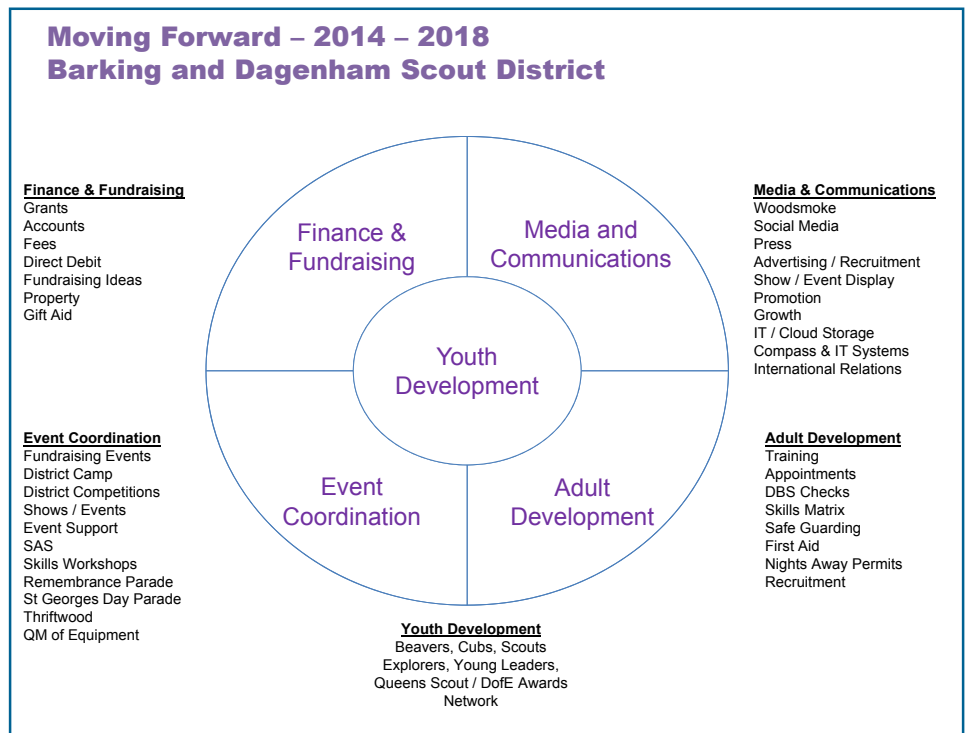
Moving Forward – 2014 – 2018
Barking and Dagenham Scout District

Finance & Fundraising
Grants
Accounts
Fees
Direct Debit
Fundraising Ideas
Property
Gift Aid

Finance & Fundraising

Media and Communications

Youth Development

Event Coordination

Adult Development

Media & Communications
Woodsmoke
Social Media
Press
Advertising / Recruitment
Show / Event Display
Promotion
Growth
IT / Cloud Storage
Compass & IT Systems
International Relations

Event Coordination
Fundraising Events
District Camp
District Competitions
Shows / Events
Event Support
SAS
Skills Workshops
Remembrance Parade
St Georges Day Parade
Thriftwood
QM of Equipment

Adult Development
Training
Appointments
DBS Checks
Skills Matrix
Safe Guarding
First Aid
Nights Away Permits
Recruitment

Youth Development
Beavers, Cubs, Scouts
Explorers, Young Leaders,
Queens Scout / DofE Awards
Network